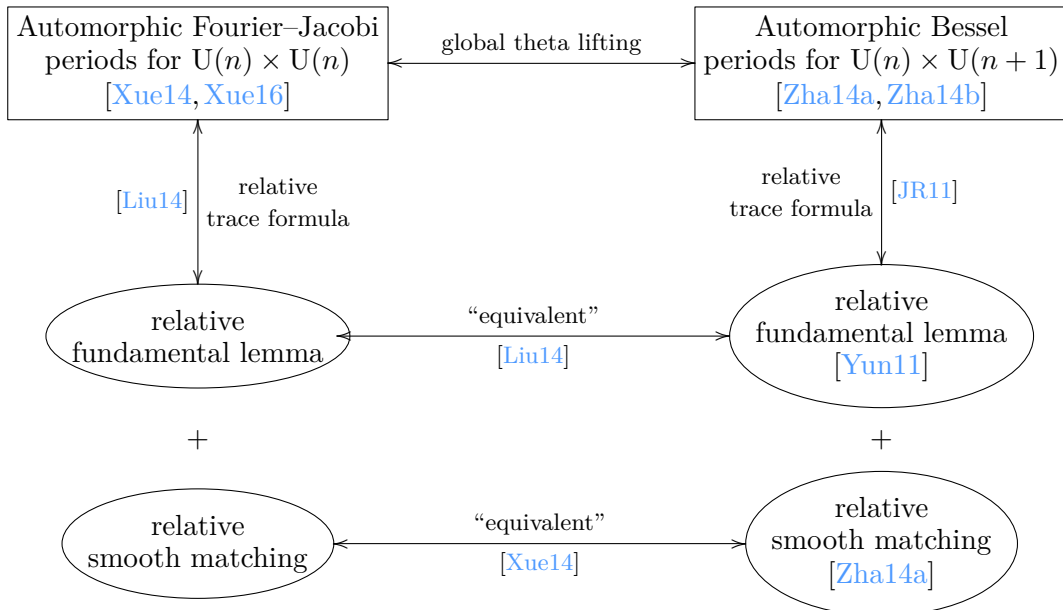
Automorphic Fourier–Jacobi periods for $\mathrm{U}(n) \times \mathrm{U}(n)$ [Xue14, Xue16]

global theta lifting

Automorphic Bessel periods for $\mathrm{U}(n) \times \mathrm{U}(n+1)$ [Zha14a, Zha14b]

[Liu14]

relative trace formula

relative trace formula

[JR11]

relative fundamental lemma

“equivalent”

[Liu14]

relative fundamental lemma [Yun11]

$+$

$+$

relative smooth matching

“equivalent”

[Xue14]

relative smooth matching [Zha14a]